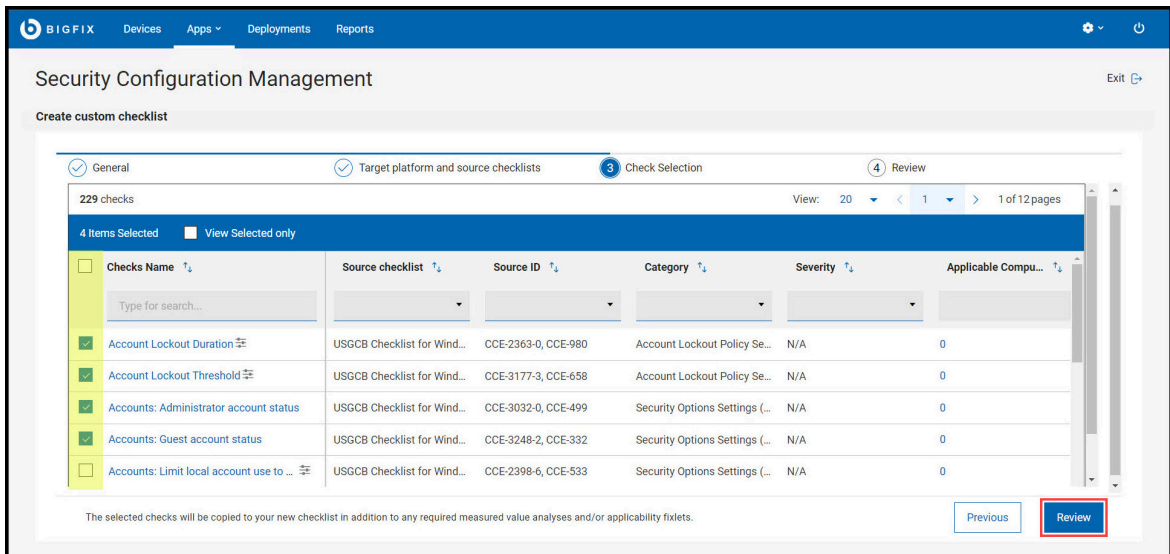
BIGFIX Devices Apps Deployments Reports

Security Configuration Management

Exit

Create custom checklist

General Target platform and source checklists 3 Check Selection 4 Review

229 checks View: 20 1 1 of 12 pages

4 Items Selected View Selected only

| Checks Name | Source checklist | Source ID | Category | Severity | Applicable Compu... |
|---|---|---|---|---|---|
| Type for search... | | | | | |
| Account Lockout Duration | USGCB Checklist for Wind... | CCE-2363-0, CCE-980 | Account Lockout Policy Se... | N/A | 0 |
| Account Lockout Threshold | USGCB Checklist for Wind... | CCE-3177-3, CCE-658 | Account Lockout Policy Se... | N/A | 0 |
| Accounts: Administrator account status | USGCB Checklist for Wind... | CCE-3032-0, CCE-499 | Security Options Settings (... | N/A | 0 |
| Accounts: Guest account status | USGCB Checklist for Wind... | CCE-3248-2, CCE-332 | Security Options Settings (... | N/A | 0 |
| Accounts: Limit local account use to ... | USGCB Checklist for Wind... | CCE-2398-6, CCE-533 | Security Options Settings (... | N/A | 0 |

The selected checks will be copied to your new checklist in addition to any required measured value analyses and/or applicability fixlets.

Previous Review